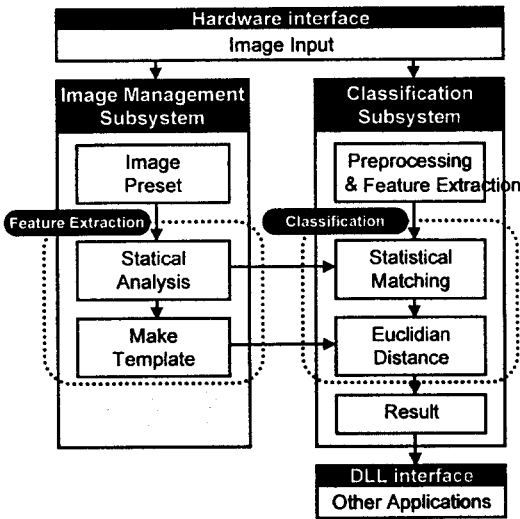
Hardware interface
Image Input

Image Management Subsystem

Image Preset

Feature Extraction

Statical Analysis

Make Template

Classification Subsystem

Preprocessing & Feature Extraction

Classification

Statistical Matching

Euclidian Distance

Result

DLL interface
Other Applications